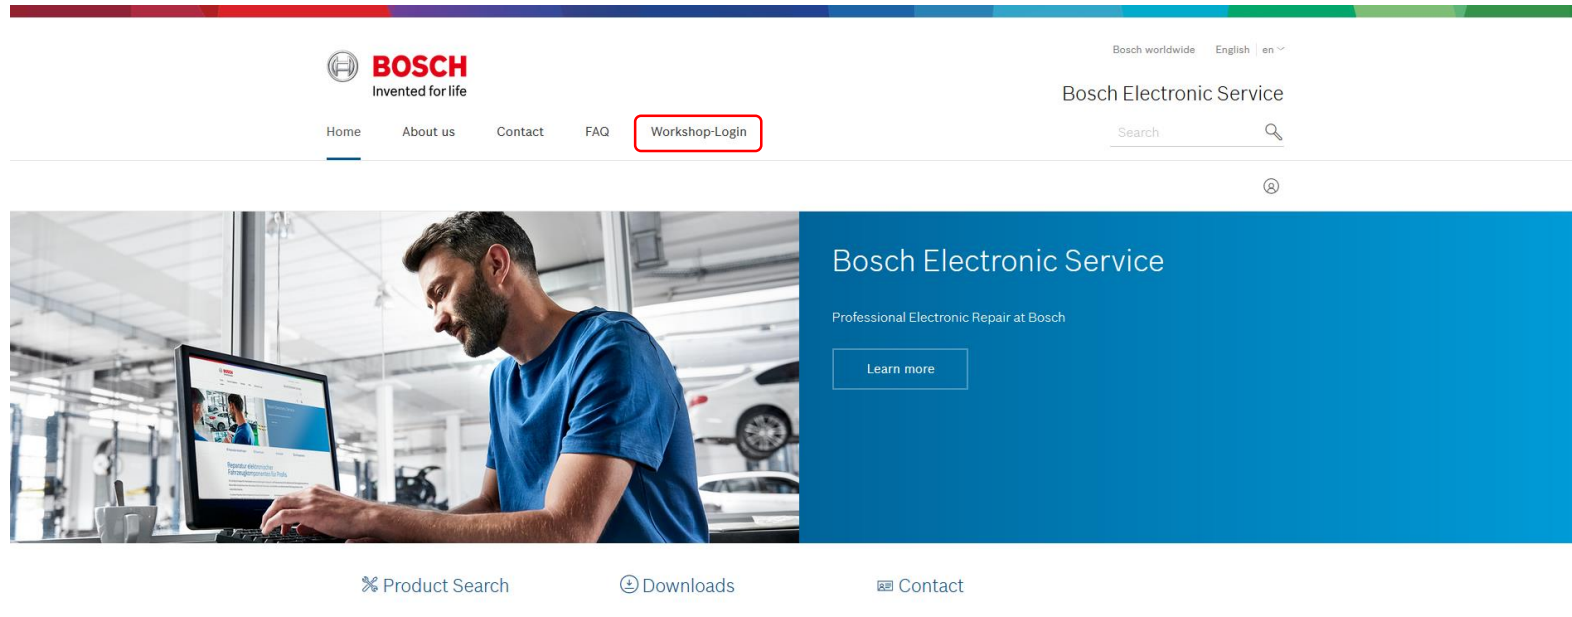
BOSCH
Invented for life

Bosch worldwide English | en

Bosch Electronic Service

Home About us Contact FAQ Workshop-Login

Search

Bosch Electronic Service

Professional Electronic Repair at Bosch

Learn more

Product Search Downloads Contact